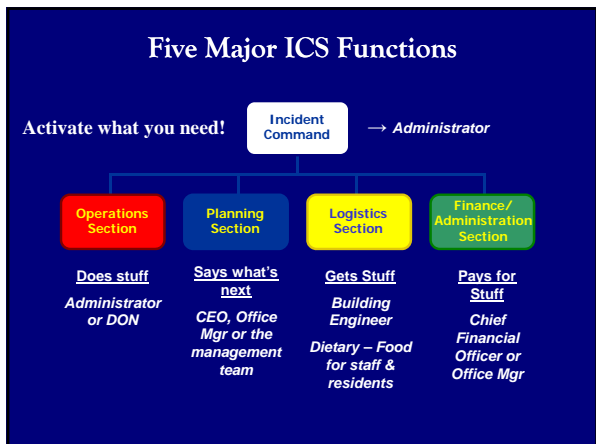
Five Major ICS Functions

Activate what you need!

Incident Command

→ Administrator

Operations Section

Planning Section

Logistics Section

Finance/ Administration Section

Does stuff

Administrator or DON

Says what's next

CEO, Office Mgr or the management team

Gets Stuff

Building Engineer

Dietary – Food for staff & residents

Pays for Stuff

Chief Financial Officer or Office Mgr